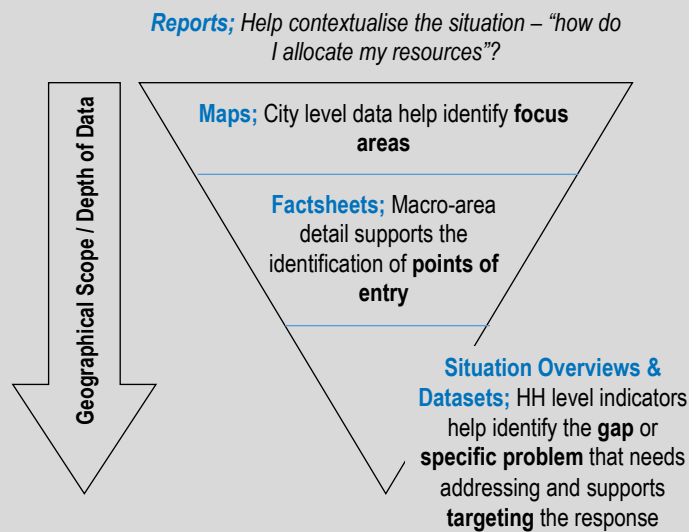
Reports; Help contextualise the situation – “how do I allocate my resources”?

Geographical Scope / Depth of Data

Maps; City level data help identify focus areas

Factsheets; Macro-area detail supports the identification of points of entry

Situation Overviews & Datasets; HH level indicators help identify the gap or specific problem that needs addressing and supports targeting the response